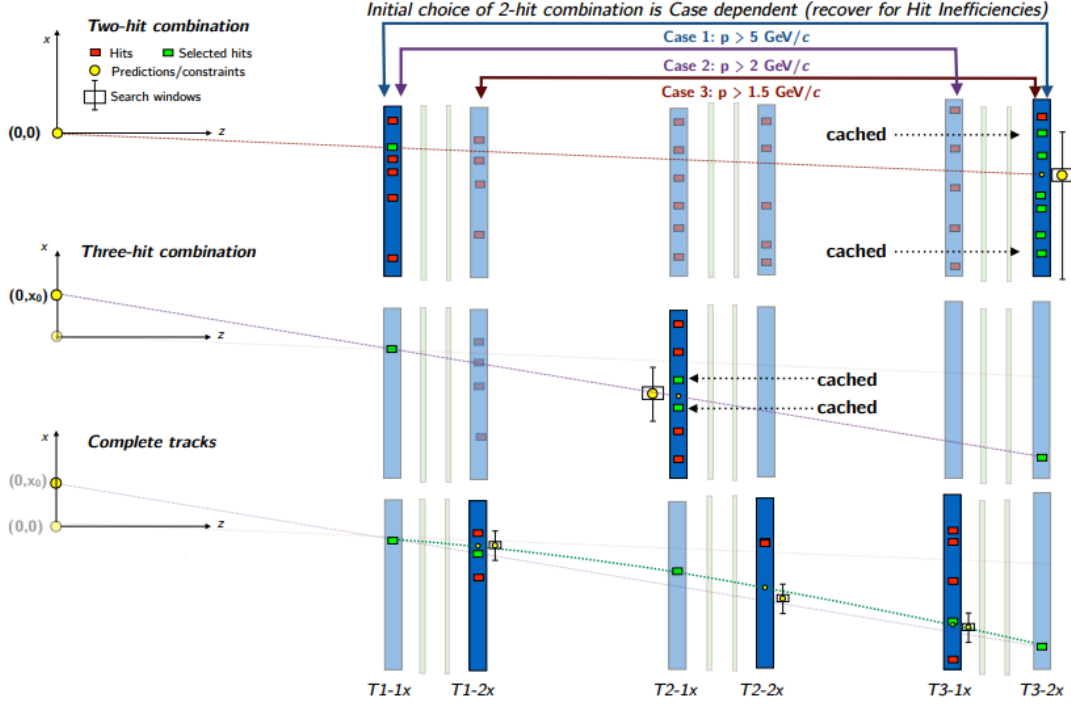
Two-hit combination

Initial choice of 2-hit combination is Case dependent (recover for Hit Inefficiencies)

Case 1: p > 5 GeV/c

Case 2: p > 2 GeV/c

Case 3: p > 1.5 GeV/c

x

Hits

Selected hits

Predictions/constraints

Search windows

(0,0)

z

cached

cached

x

Three-hit combination

$(0,x_0)$

z

cached

cached

x

Complete tracks

$(0,x_0)$

(0,0)

z

T1-1x

T1-2x

T2-1x

T2-2x

T3-1x

T3-2x